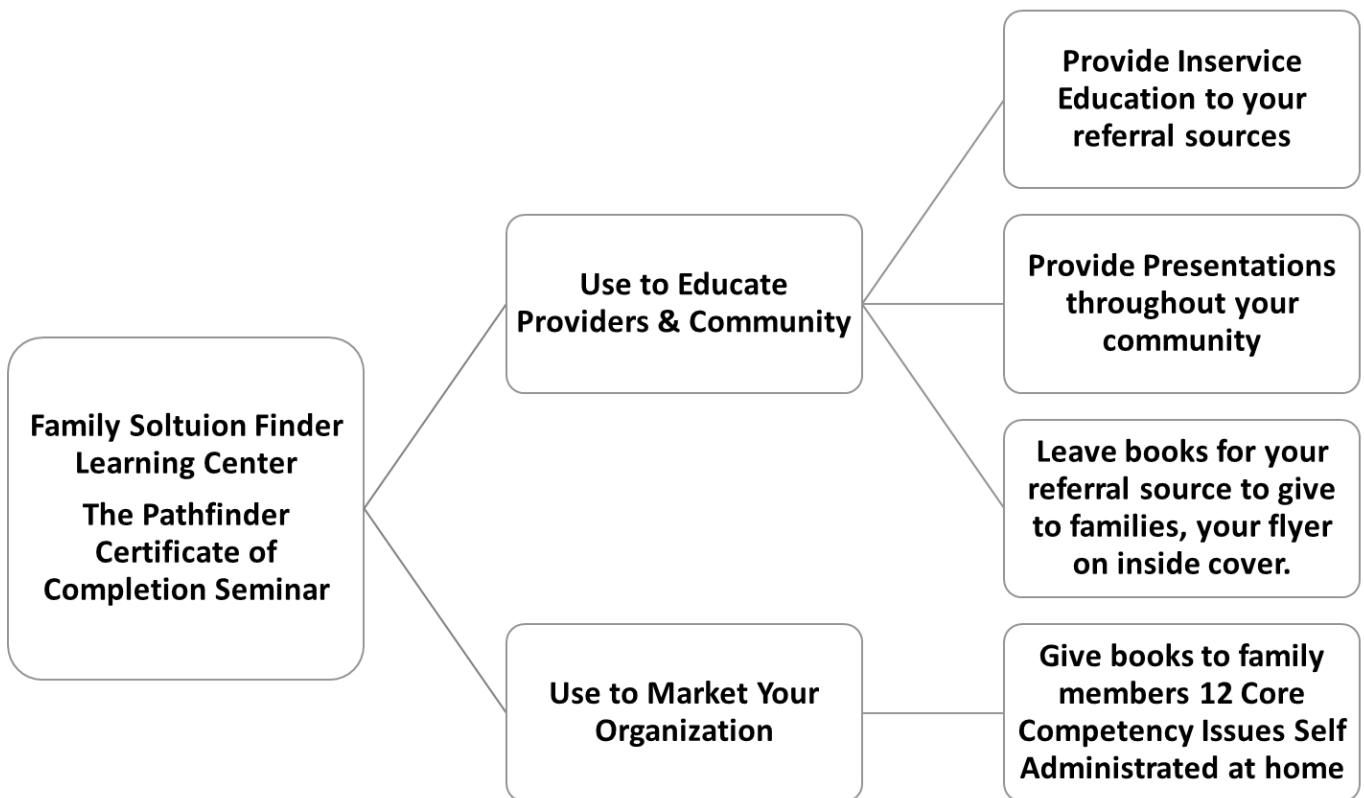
Family Soltuion Finder Learning Center

The Pathfinder Certificate of Completion Seminar

Use to Educate Providers & Community

Provide Inservice Education to your referral sources

Provide Presentations throughout your community

Leave books for your referral source to give to families, your flyer on inside cover.

Use to Market Your Organization

Give books to family members 12 Core Competency Issues Self Administrated at home